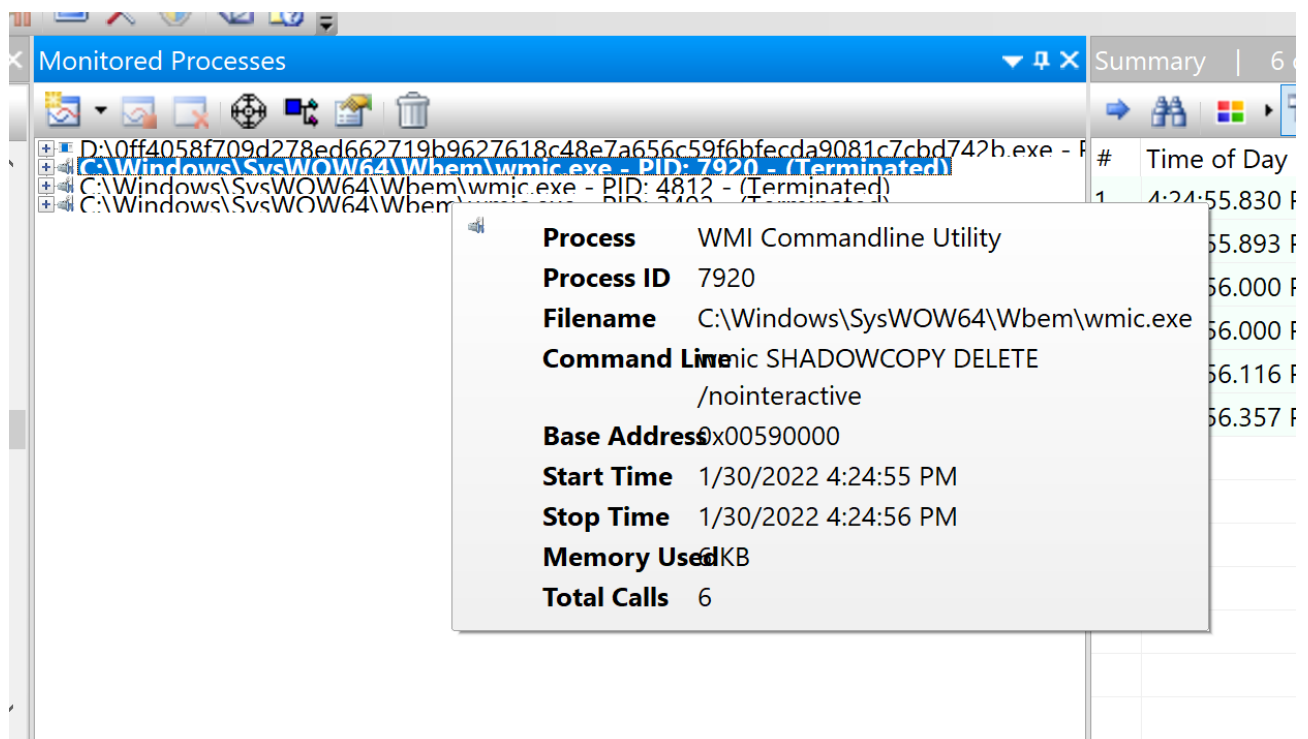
Monitored Processes

Summary | 6

D:\0ff4058f709d278ed662719b9627618c48e7a656c59f6bfecda9081c7cbd742b.exe - P
C:\Windows\SysWOW64\Wbem\wmic.exe - PID: 7920 - (Terminated)
C:\Windows\SysWOW64\Wbem\wmic.exe - PID: 4812 - (Terminated)
C:\Windows\SysWOW64\Wbem\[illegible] - PID: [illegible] - (Terminated)

| # | Time of Day |
|---|---|
| 1 | 4:24:55.830 P |
| | 55.893 P |
| | 56.000 P |
| | 56.000 P |
| | 56.116 P |
| | 56.357 P |

Process WMI Commandline Utility
Process ID 7920
Filename C:\Windows\SysWOW64\Wbem\wmic.exe
Command Line wmic SHADOWCOPY DELETE /nointeractive
Base Address 0x00590000
Start Time 1/30/2022 4:24:55 PM
Stop Time 1/30/2022 4:24:56 PM
Memory Used 0 KB
Total Calls 6